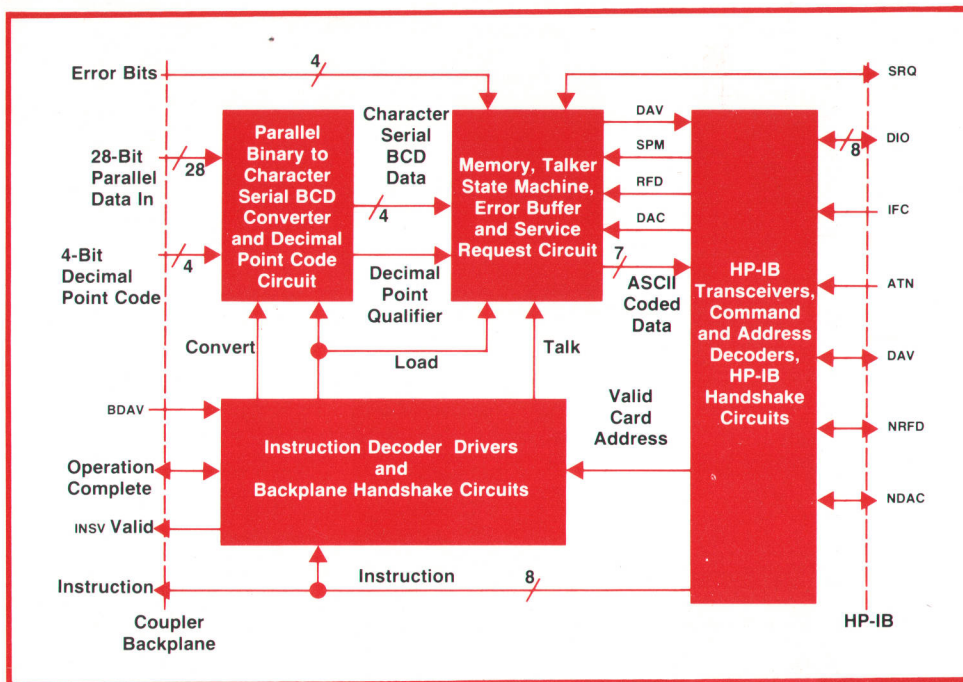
Error Bits
4
SRQ
Character Serial BCD Data
Parallel Binary to Character Serial BCD Converter and Decimal Point Code Circuit
Memory, Talker State Machine, Error Buffer and Service Request Circuit
DAV
SPM
RFD
DAC
DIO
8
28-Bit Parallel Data In
28
4
IFC
4-Bit Decimal Point Code
4
Decimal Point Qualifier
7
ASCII Coded Data
HP-IB Transceivers, Command and Address Decoders, HP-IB Handshake Circuits
ATN
Convert
Load
Talk
DAV
BDAV
Valid Card Address
NRFD
Operation Complete
Instruction Decoder Drivers and Backplane Handshake Circuits
NDAC
INSV Valid
Instruction
Instruction
8
Coupler Backplane
HP-IB